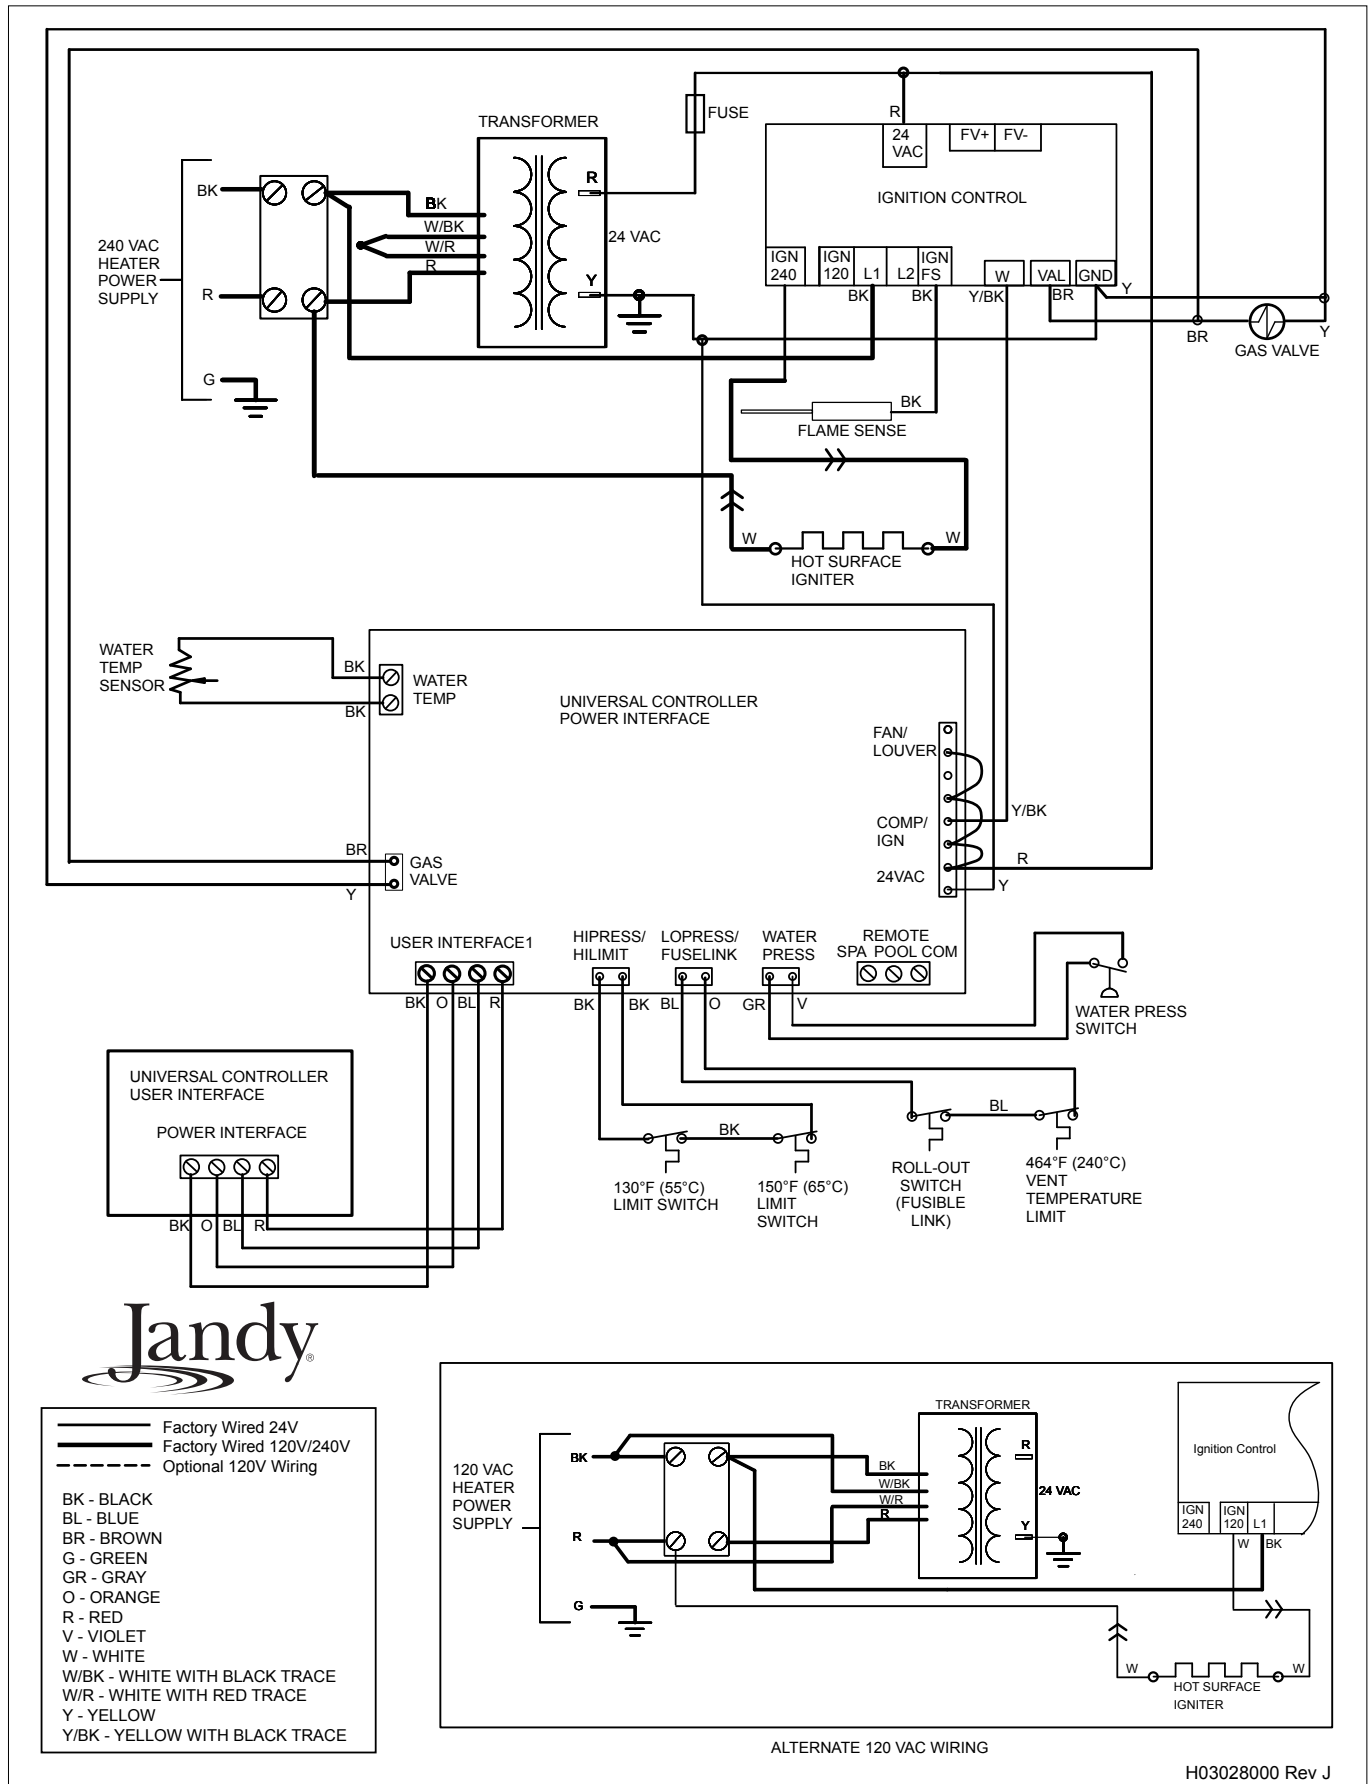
TRANSFORMER

FUSE

R

24 VAC

FV+ FV-

IGNITION CONTROL

BK

240 VAC HEATER POWER SUPPLY

BK
W/BK
W/R
R

R

24 VAC

Y

R

G

IGN 240

IGN 120

L1

L2

IGN FS

W

VAL

GND

BK

BK

Y/BK

BR

Y

BR

GAS VALVE

Y

BK

FLAME SENSE

W

HOT SURFACE IGNITER

W

WATER TEMP SENSOR

BK

BK

WATER TEMP

UNIVERSAL CONTROLLER POWER INTERFACE

FAN/ LOUVER

COMP/ IGN

Y/BK

24VAC

R

Y

BR

GAS VALVE

Y

USER INTERFACE1

HIPRESS/ HILIMIT

LOPRESS/ FUSELINK

WATER PRESS

REMOTE SPA POOL COM

BK O BL R

BK BK BL O GR V

WATER PRESS SWITCH

UNIVERSAL CONTROLLER USER INTERFACE

POWER INTERFACE

BK O BL R

BK

130°F (55°C) LIMIT SWITCH

150°F (65°C) LIMIT SWITCH

BL

ROLL-OUT SWITCH (FUSIBLE LINK)

464°F (240°C) VENT TEMPERATURE LIMIT

Jandy®

Factory Wired 24V
Factory Wired 120V/240V
Optional 120V Wiring

BK - BLACK
BL - BLUE
BR - BROWN
G - GREEN
GR - GRAY
O - ORANGE
R - RED
V - VIOLET
W - WHITE
W/BK - WHITE WITH BLACK TRACE
W/R - WHITE WITH RED TRACE
Y - YELLOW
Y/BK - YELLOW WITH BLACK TRACE

TRANSFORMER

120 VAC HEATER POWER SUPPLY

BK

R

G

BK
W/BK
W/R
R

R

24 VAC

Y

Ignition Control

IGN 240

IGN 120

L1

W BK

W

HOT SURFACE IGNITER

W

ALTERNATE 120 VAC WIRING

H03028000 Rev J